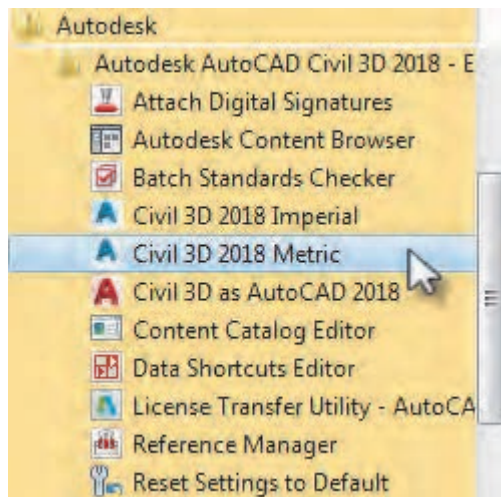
Autodesk
Autodesk AutoCAD Civil 3D 2018 - E
Attach Digital Signatures
Autodesk Content Browser
Batch Standards Checker
Civil 3D 2018 Imperial
Civil 3D 2018 Metric
Civil 3D as AutoCAD 2018
Content Catalog Editor
Data Shortcuts Editor
License Transfer Utility - AutoCA
Reference Manager
Reset Settings to Default